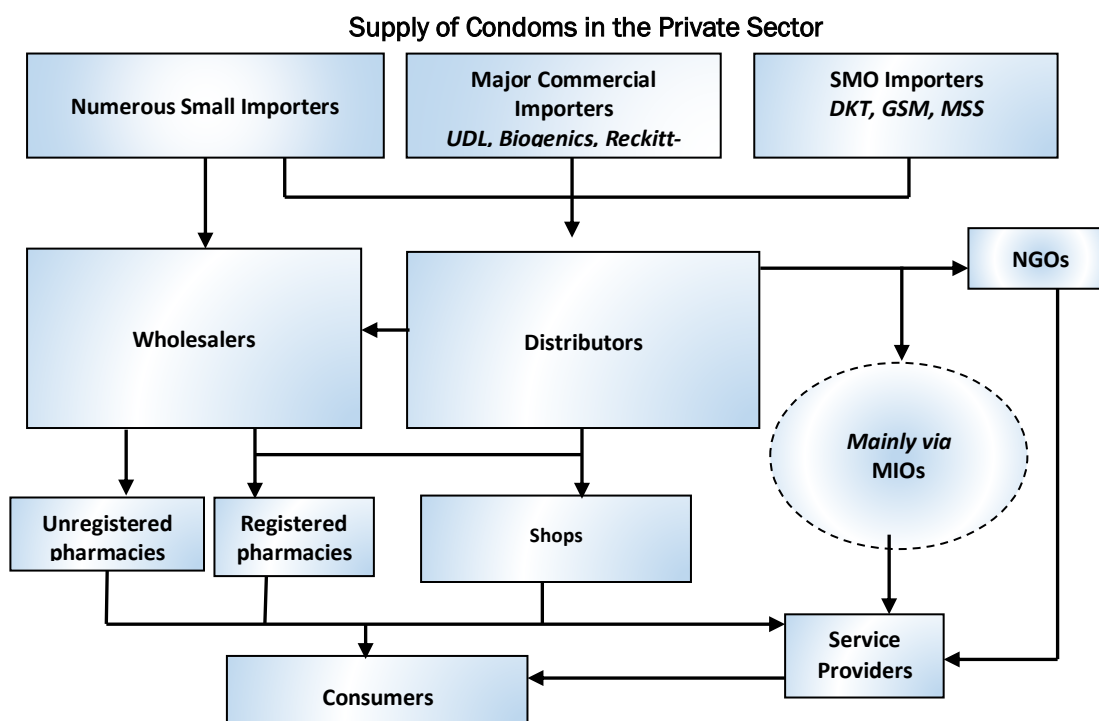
Supply of Condoms in the Private Sector

Numerous Small Importers

Major Commercial Importers
*UDL, Biogenics, Reckitt-*

SMO Importers
*DKT, GSM, MSS*

Wholesalers

Distributors

NGOs

*Mainly via* MIOs

Unregistered pharmacies

Registered pharmacies

Shops

Service Providers

Consumers